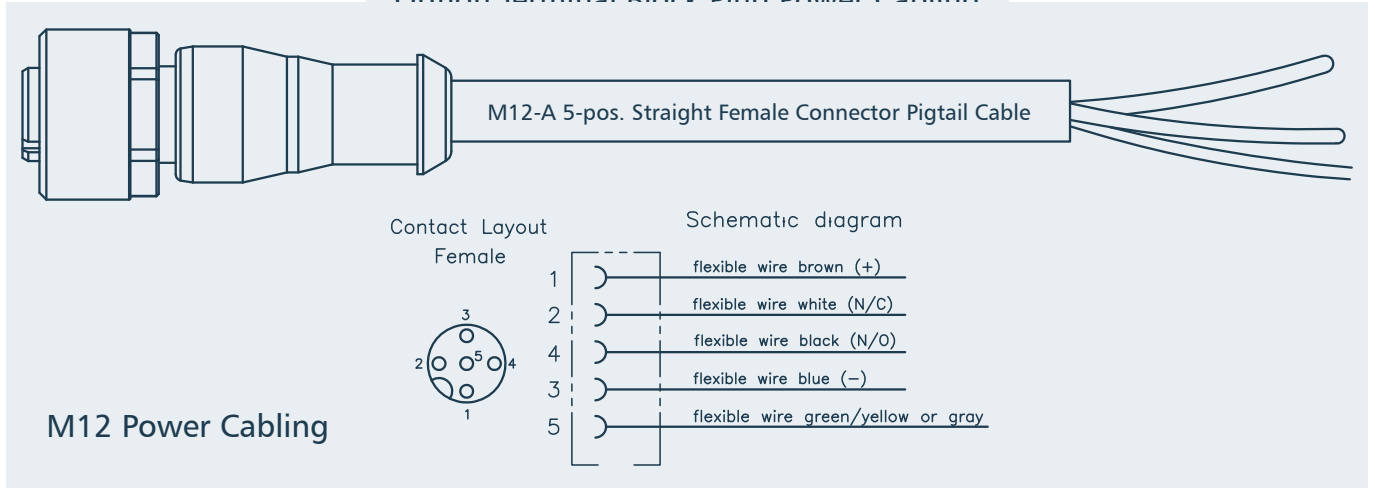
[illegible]

M12-A 5-pos. Straight Female Connector Pigtail Cable

Contact Layout Female

3
2 5 4
1

Schematic diagram

1 flexible wire brown (+)
2 flexible wire white (N/C)
4 flexible wire black (N/O)
3 flexible wire blue (–)
5 flexible wire green/yellow or gray

M12 Power Cabling